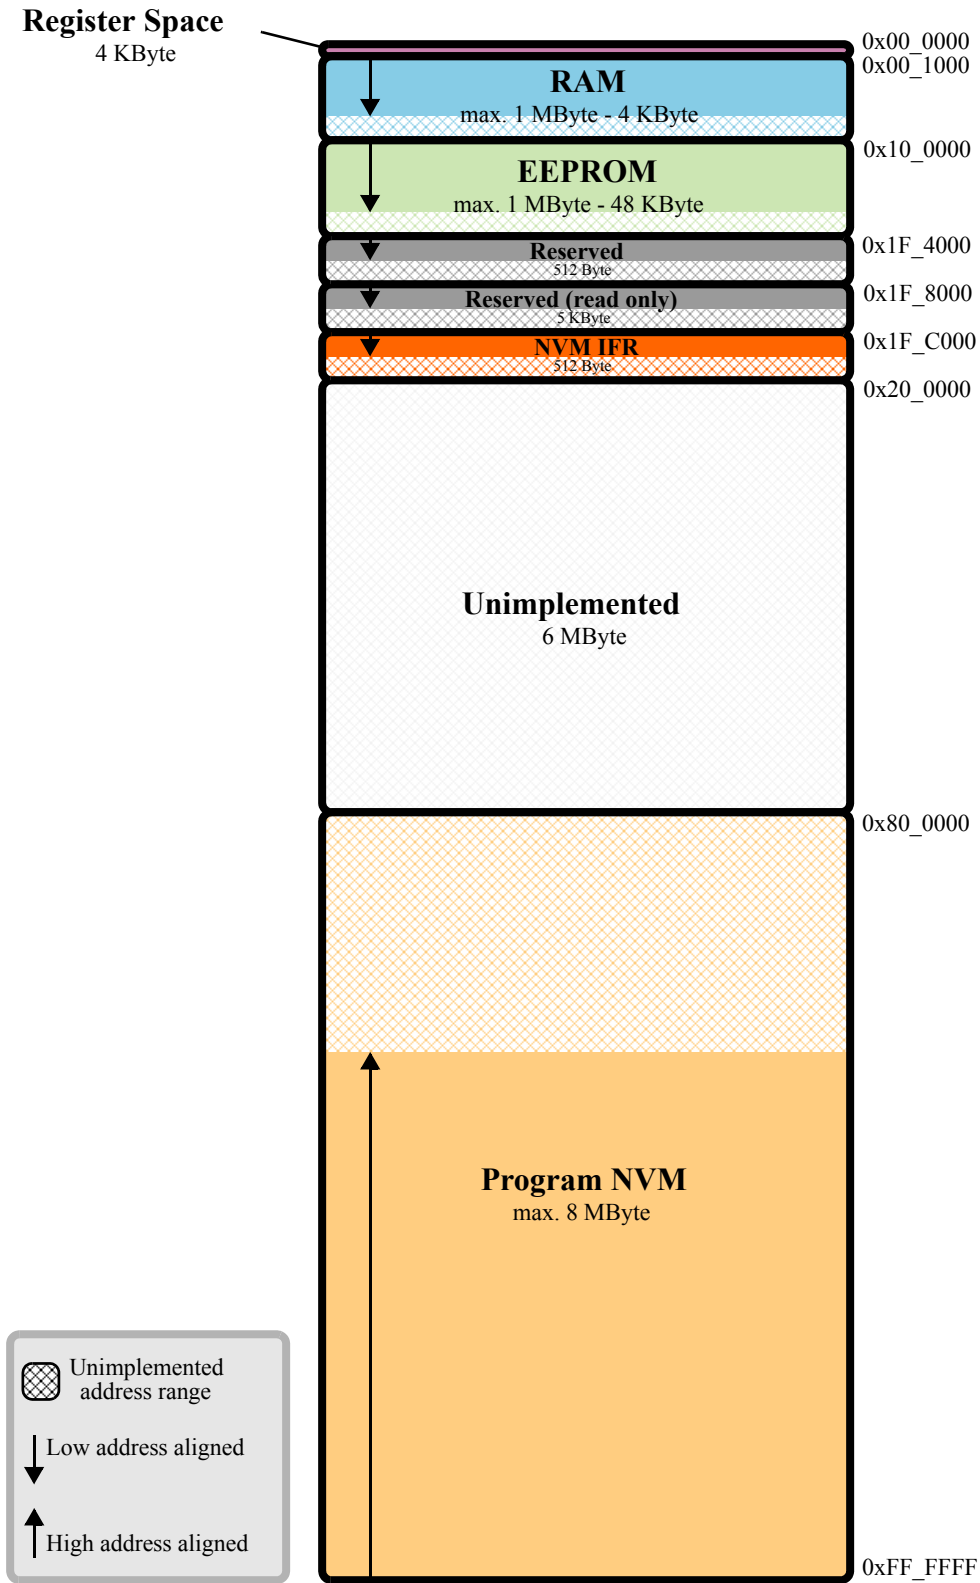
Register Space
4 KByte

0x00_0000
0x00_1000

RAM
max. 1 MByte - 4 KByte

0x10_0000

EEPROM
max. 1 MByte - 48 KByte

0x1F_4000

Reserved
512 Byte

0x1F_8000

Reserved (read only)
5 KByte

0x1F_C000

NVM IFR
512 Byte

0x20_0000

Unimplemented
6 MByte

0x80_0000

Program NVM
max. 8 MByte

0xFF_FFFF

Unimplemented address range

Low address aligned

High address aligned